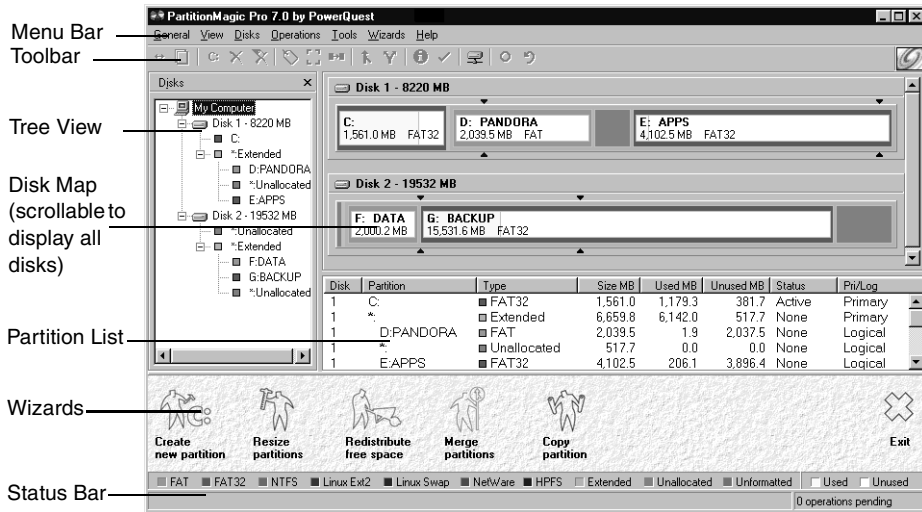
Menu Bar
Toolbar
Tree View
Disk Map (scrollable to display all disks)
Partition List
Wizards
Status Bar

PartitionMagic Pro 7.0 by PowerQuest

General View Disks Operations Tools Wizards Help

Disks

My Computer
Disk 1 - 8220 MB
C:
*:Extended
D:PANDORA
*:Unallocated
E:APPS
Disk 2 - 19532 MB
*:Unallocated
*:Extended
F:DATA
G:BACKUP
*:Unallocated

Disk 1 - 8220 MB
C: 1,561.0 MB FAT32
D: PANDORA 2,039.5 MB FAT
E: APPS 4,102.5 MB FAT32

Disk 2 - 19532 MB
F: DATA 2,000.2 MB
G: BACKUP 15,531.6 MB FAT32

| Disk | Partition | Type | Size MB | Used MB | Unused MB | Status | Pri/Log |
|---|---|---|---|---|---|---|---|
| 1 | C: | FAT32 | 1,561.0 | 1,179.3 | 381.7 | Active | Primary |
| 1 | *: | Extended | 6,659.8 | 6,142.0 | 517.7 | None | Primary |
| 1 | D:PANDORA | FAT | 2,039.5 | 1.9 | 2,037.5 | None | Logical |
| 1 | *: | Unallocated | 517.7 | 0.0 | 0.0 | None | Logical |
| 1 | E:APPS | FAT32 | 4,102.5 | 206.1 | 3,896.4 | None | Logical |

Create new partition
Resize partitions
Redistribute free space
Merge partitions
Copy partition
Exit

FAT FAT32 NTFS Linux Ext2 Linux Swap NetWare HPFS Extended Unallocated Unformatted Used Unused
0 operations pending